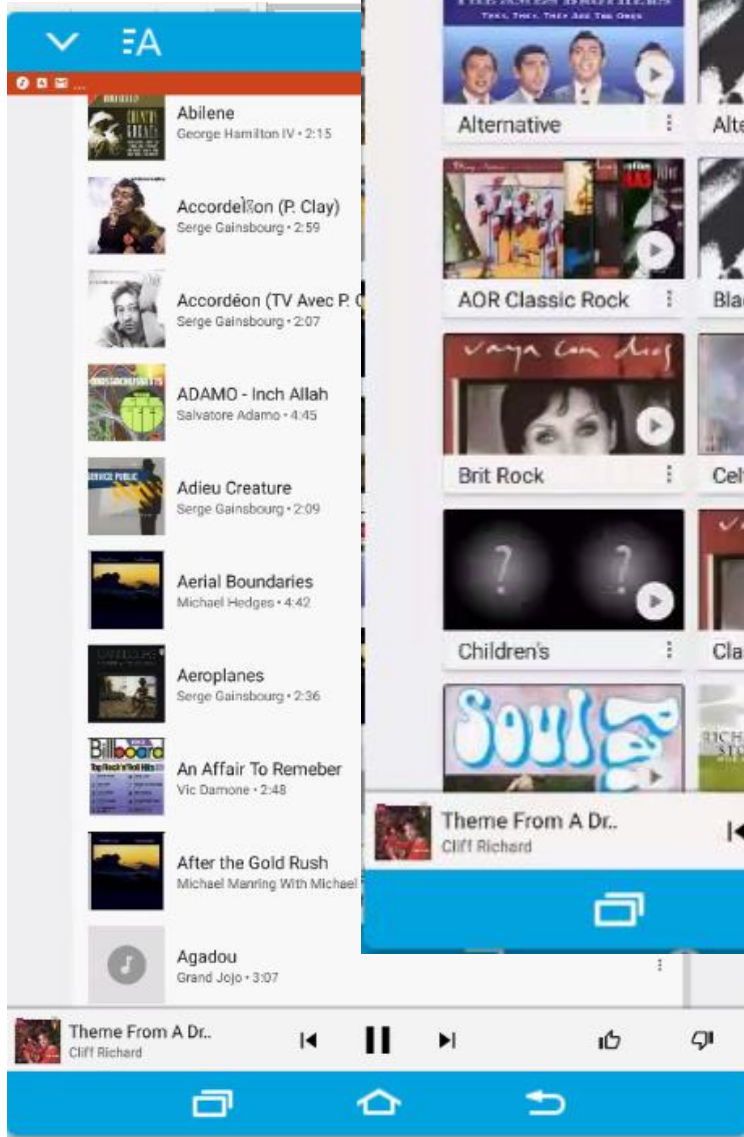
Abilene
George Hamilton IV • 2:15

Accordeÿon (P. Clay)
Serge Gainsbourg • 2:59

Accordéon (TV Avec P. C
Serge Gainsbourg • 2:07

ADAMO - Inch Allah
Salvatore Adamo • 4:45

Adieu Creature
Serge Gainsbourg • 2:09

Aerial Boundaries
Michael Hedges • 4:42

Aeroplanes
Serge Gainsbourg • 2:36

An Affair To Remeber
Vic Damone • 2:48

After the Gold Rush
Michael Manring With Michael

Agadou
Grand Jojo • 3:07

THE AMES BROTHERS
Alternative
Alte
AOR Classic Rock
Bla
Vaya Con Dios
Brit Rock
Cel
Children's
Cla
Soul

Theme From A Dr..
Cliff Richard

Theme From A Dr..
Cliff Richard